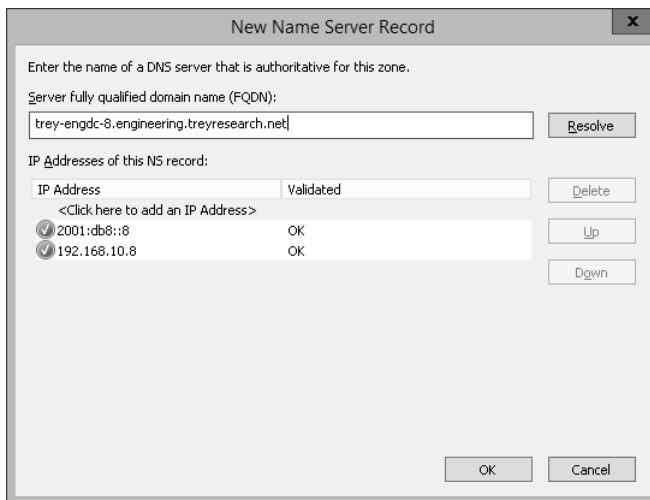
New Name Server Record

x

Enter the name of a DNS server that is authoritative for this zone.

Server fully qualified domain name (FQDN):

trey-engdc-8.engineering.treyresearch.net

Resolve

IP Addresses of this NS record:

| IP Address | Validated |
|---|---|
| <Click here to add an IP Address> | |
| 2001:db8::8 | OK |
| 192.168.10.8 | OK |

Delete

Up

Down

OK

Cancel